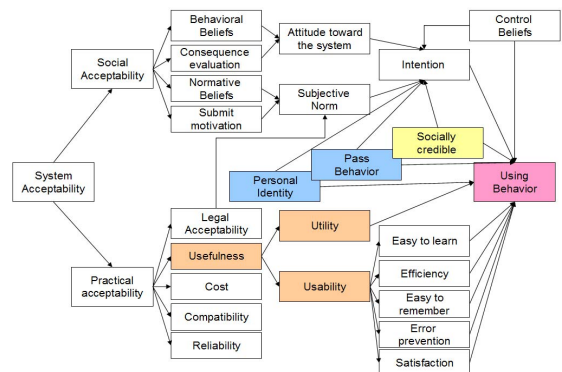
System Acceptability

Social Acceptability

Behavioral Beliefs

Consequence evaluation

Normative Beliefs

Submit motivation

Attitude toward the system

Subjective Norm

Control Beliefs

Intention

Socially credible

Pass Behavior

Personal Identity

Using Behavior

Practical acceptability

Legal Acceptability

Usefulness

Cost

Compatibility

Reliability

Utility

Usability

Easy to learn

Efficiency

Easy to remember

Error prevention

Satisfaction